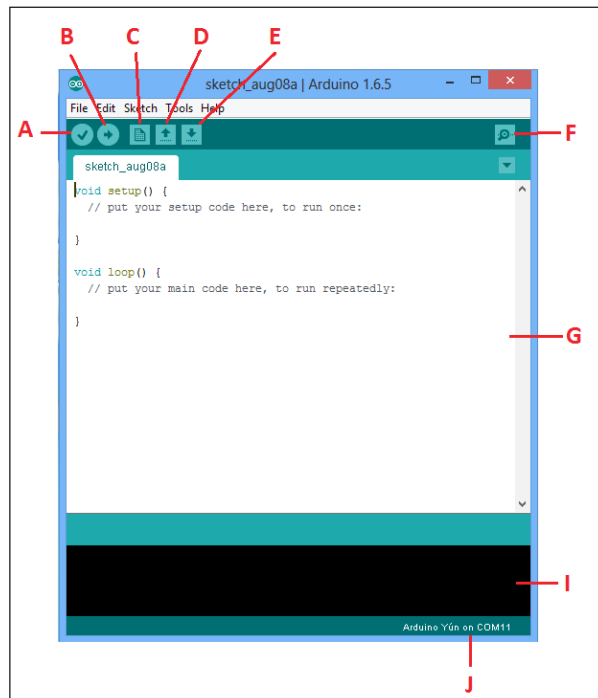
B C D E

sketch_aug08a | Arduino 1.6.5

File Edit Sketch Tools Help

A

F

sketch_aug08a

void setup() {
  // put your setup code here, to run once:

}

void loop() {
  // put your main code here, to run repeatedly:

}

G

I

Arduino Yún on COM11

J